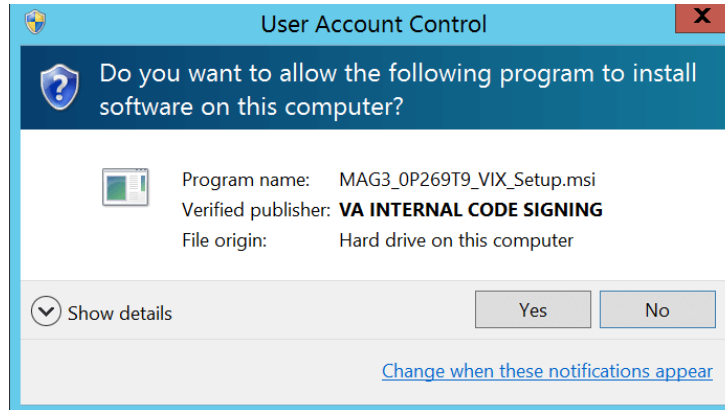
User Account Control

Do you want to allow the following program to install software on this computer?

Program name: MAG3_0P269T9_VIX_Setup.msi
Verified publisher: VA INTERNAL CODE SIGNING
File origin: Hard drive on this computer

Show details

Yes

No

Change when these notifications appear